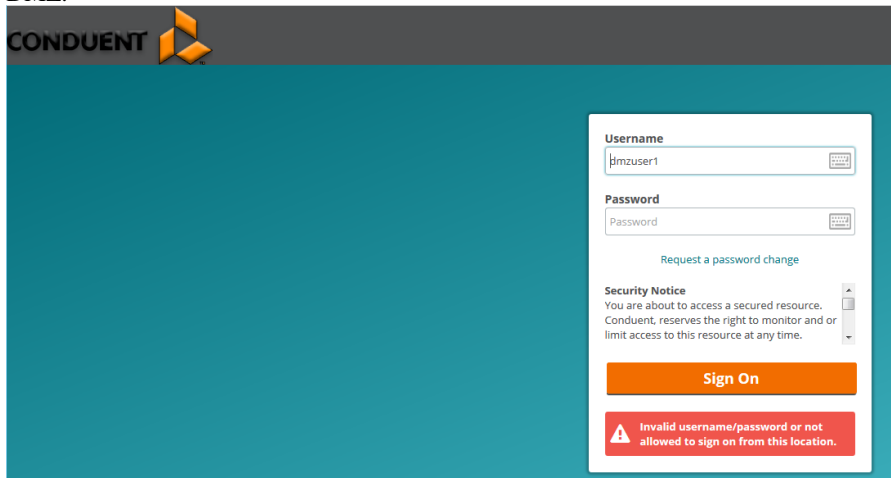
CONDUENT

Username

dmzuser1

Password

Password

Request a password change

Security Notice
You are about to access a secured resource. Conduent, reserves the right to monitor and or limit access to this resource at any time.

Sign On

Invalid username/password or not allowed to sign on from this location.